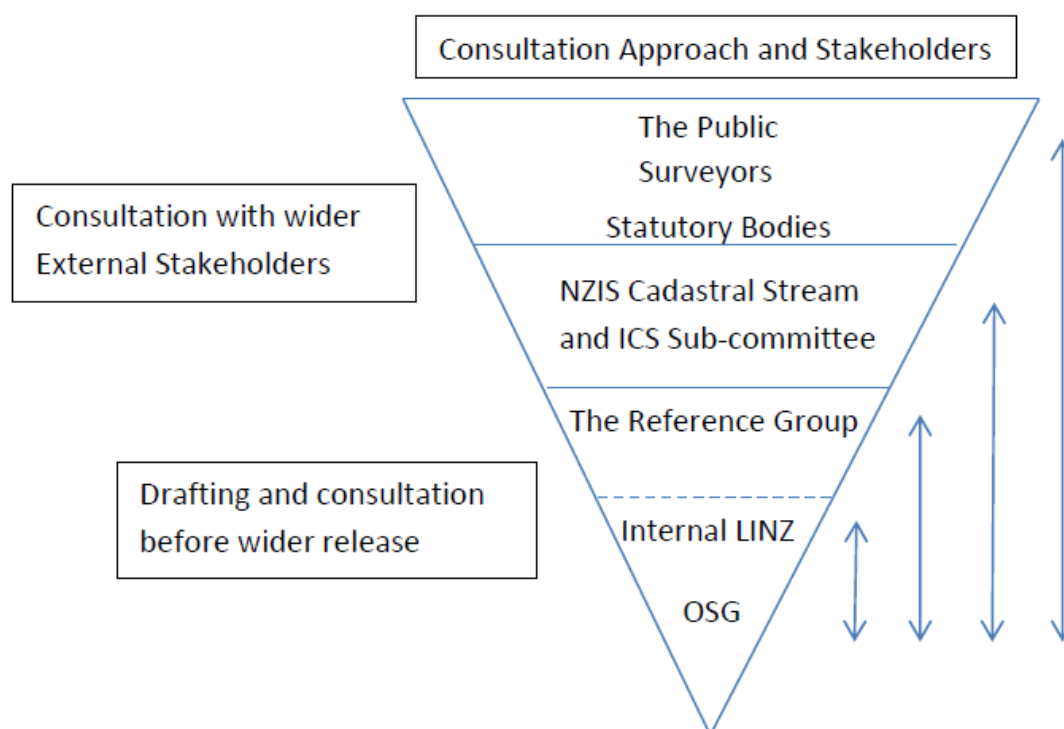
Consultation Approach and Stakeholders

Consultation with wider External Stakeholders

The Public
Surveyors
Statutory Bodies

NZIS Cadastral Stream and ICS Sub-committee

The Reference Group

Drafting and consultation before wider release

Internal LINZ

OSG